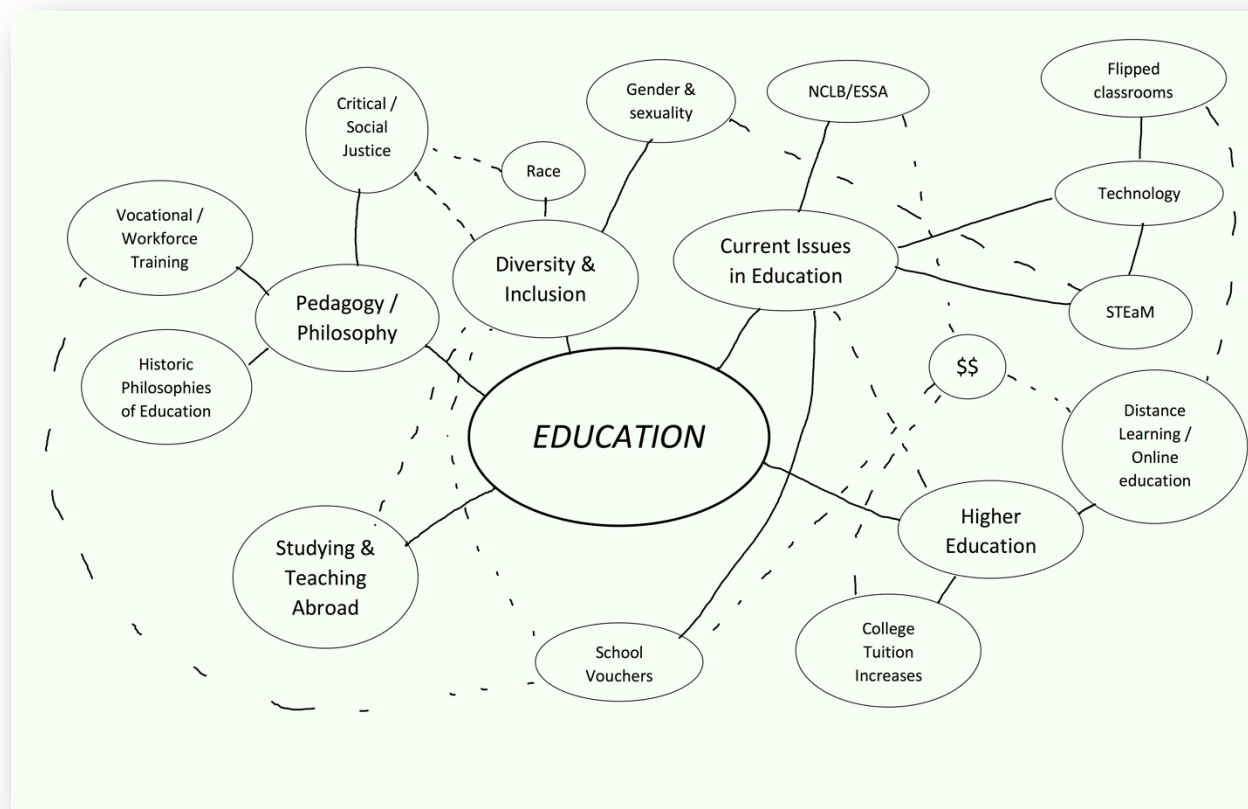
Critical / Social Justice

Gender & sexuality

NCLB/ESSA

Flipped classrooms

Race

Technology

Vocational / Workforce Training

Diversity & Inclusion

Current Issues in Education

Pedagogy / Philosophy

STEaM

Historic Philosophies of Education

$$

EDUCATION

Distance Learning / Online education

Higher Education

Studying & Teaching Abroad

College Tuition Increases

School Vouchers